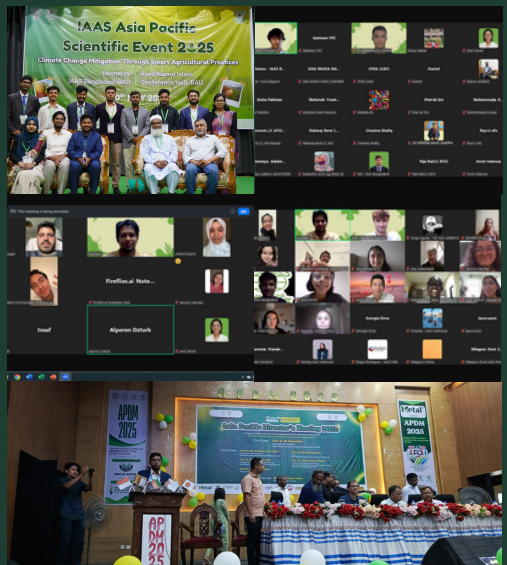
IAAS Asia Pacific
Scientific Event 2025
Climate Change Mitigation Through Smart Agricultural Practices
Hosted by
IAAS Bangladesh-BAU
Syed Nazrul Islam
Conference Hall, BAU

This meeting is being recorded

Fireflies.ai Note...
Insaf
Alperen Ozturk

APDM 2025
Asia Pacific Director's Meeting 2025
Metal
APDM 2025
APDM 2025